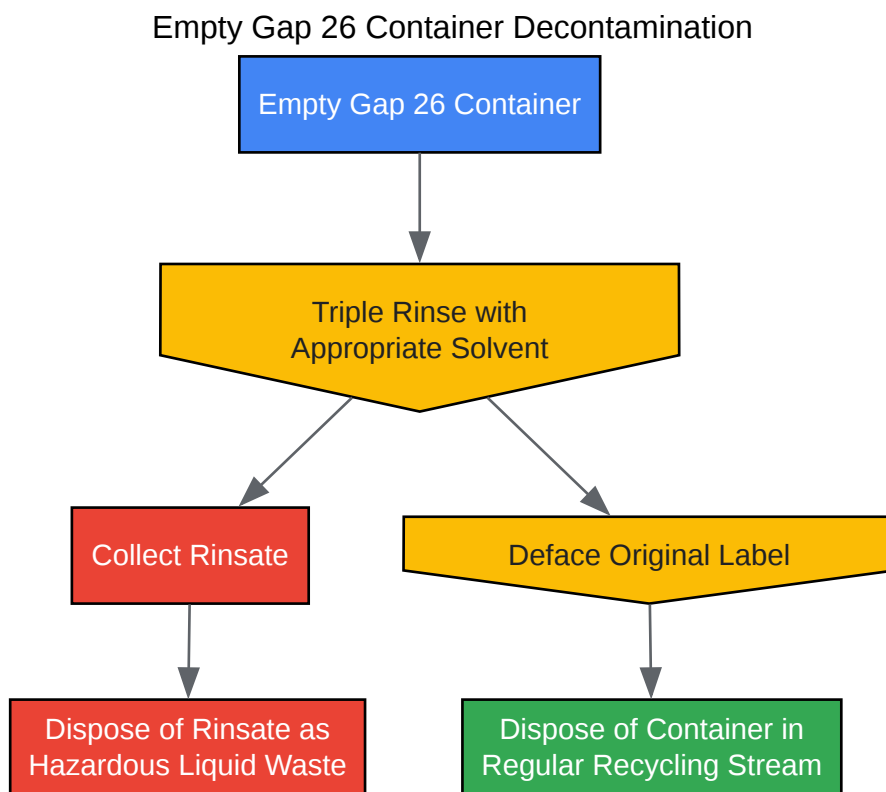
Empty Gap 26 Container Decontamination

Empty Gap 26 Container

Triple Rinse with Appropriate Solvent

Collect Rinsate

Deface Original Label

Dispose of Rinsate as Hazardous Liquid Waste

Dispose of Container in Regular Recycling Stream